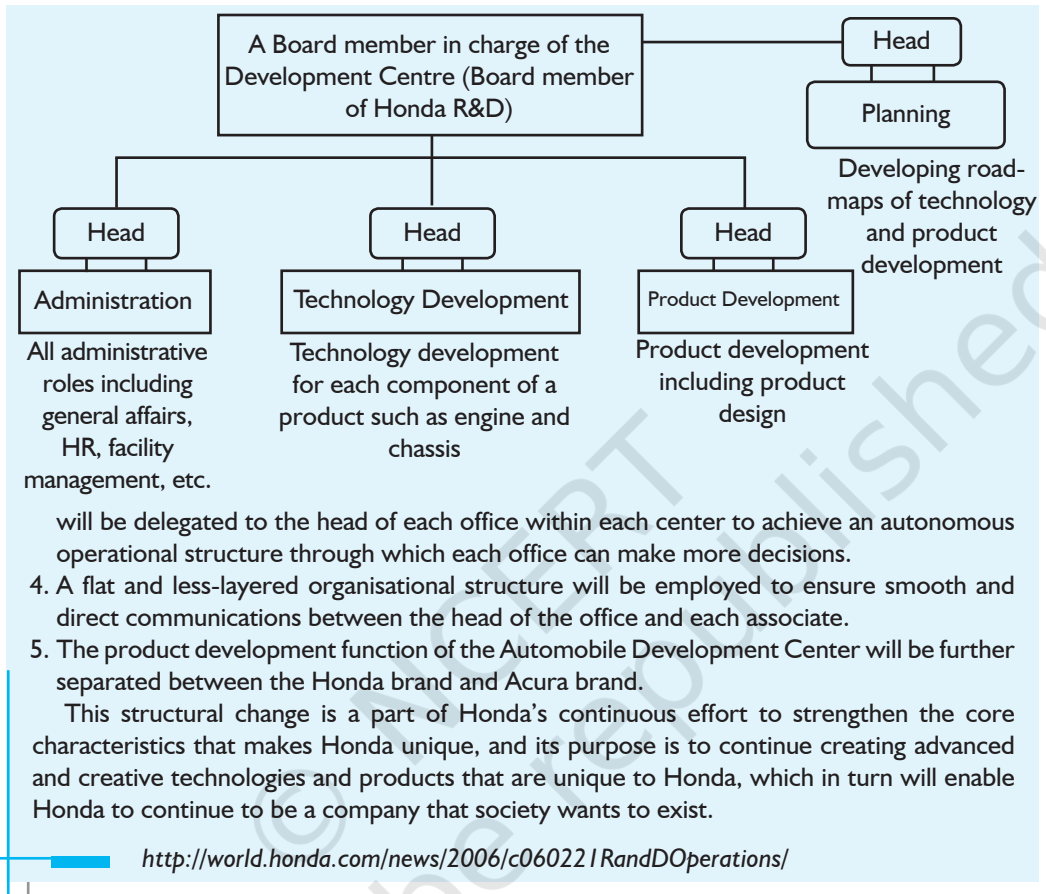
A Board member in charge of the Development Centre (Board member of Honda R&D)

Head

Planning

Developing roadmaps of technology and product development

Head

Administration

All administrative roles including general affairs, HR, facility management, etc.

Head

Technology Development

Technology development for each component of a product such as engine and chassis

Head

Product Development

Product development including product design

will be delegated to the head of each office within each center to achieve an autonomous operational structure through which each office can make more decisions.

4. A flat and less-layered organisational structure will be employed to ensure smooth and direct communications between the head of the office and each associate.

5. The product development function of the Automobile Development Center will be further separated between the Honda brand and Acura brand.

This structural change is a part of Honda's continuous effort to strengthen the core characteristics that makes Honda unique, and its purpose is to continue creating advanced and creative technologies and products that are unique to Honda, which in turn will enable Honda to continue to be a company that society wants to exist.

http://world.honda.com/news/2006/c060221RandDOperations/

© NCERT
not to be republished